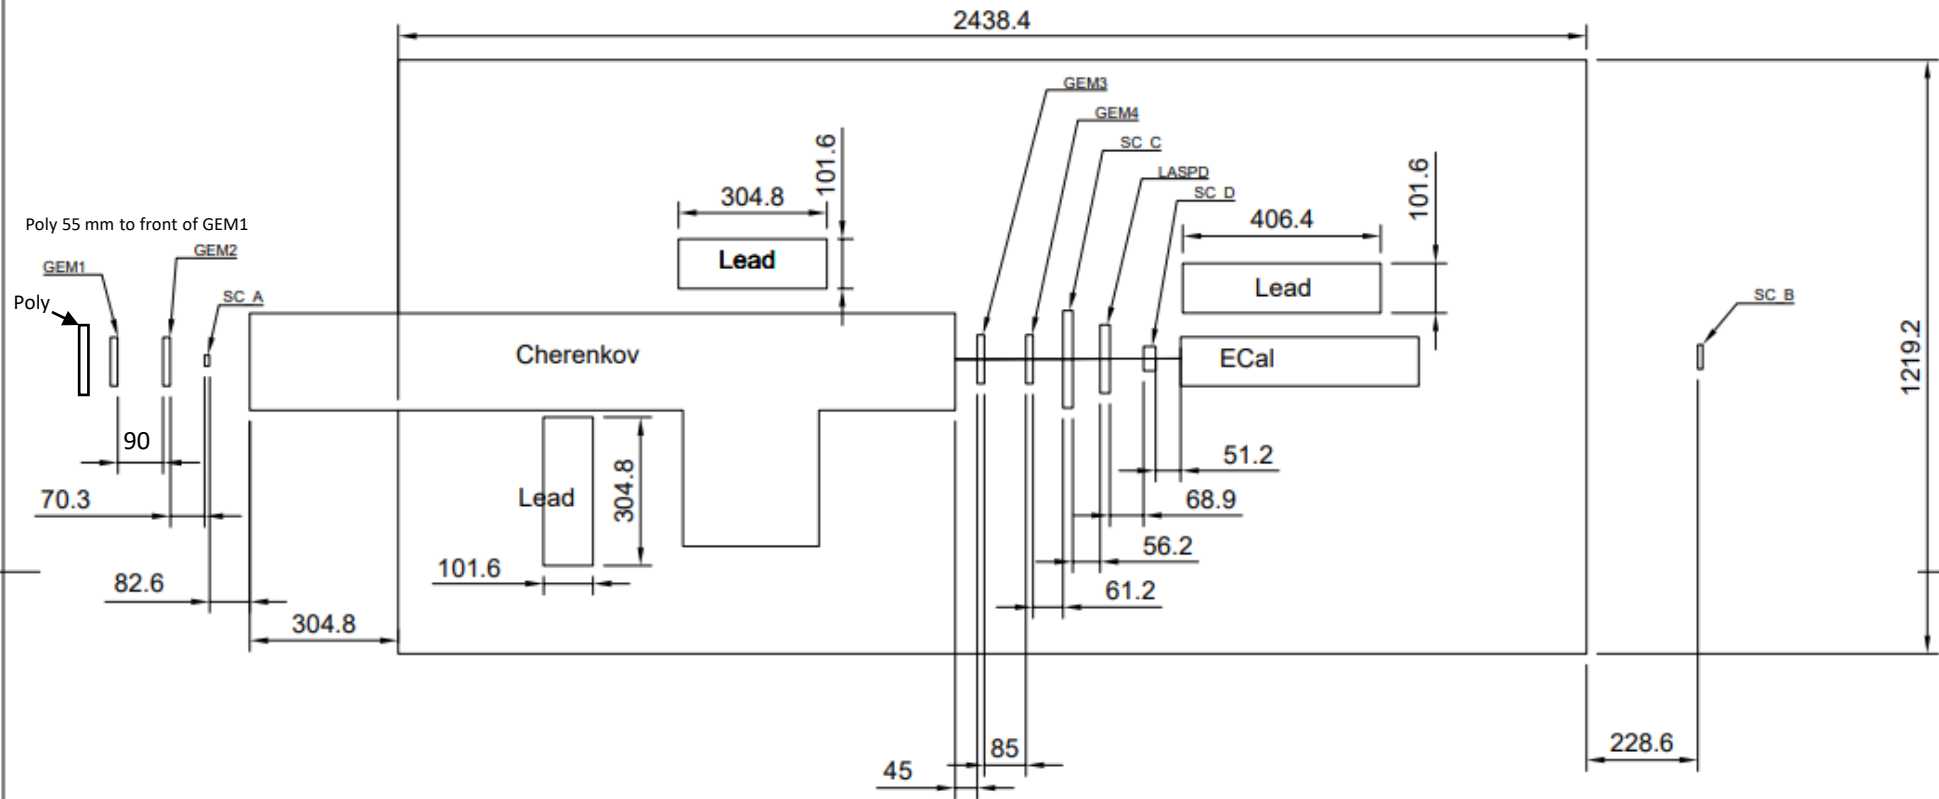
2438.4

GEM3
GEM4
SC_C
LASPD
SC_D

304.8
101.6
406.4
101.6

Poly 55 mm to front of GEM1
GEM1
GEM2
SC_A
Poly

Lead
Lead
Cherenkov
ECal
SC_B
1219.2

90
70.3
Lead
304.8
51.2
68.9
56.2
82.6
101.6
61.2
304.8

85
45
228.6